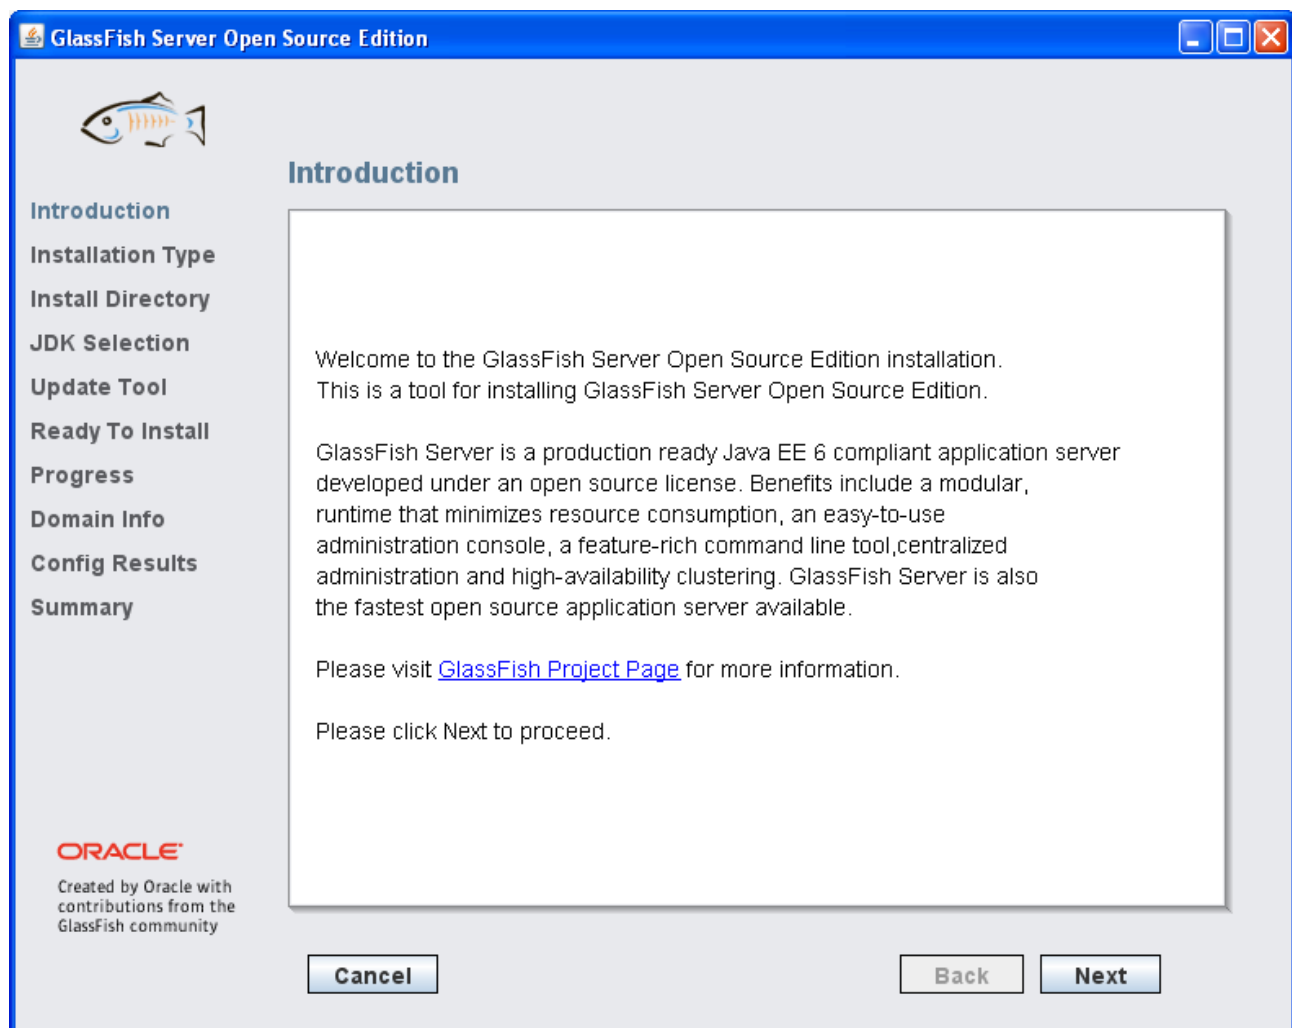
GlassFish Server Open Source Edition

Introduction

Introduction
Installation Type
Install Directory
JDK Selection
Update Tool
Ready To Install
Progress
Domain Info
Config Results
Summary

Welcome to the GlassFish Server Open Source Edition installation.
This is a tool for installing GlassFish Server Open Source Edition.

GlassFish Server is a production ready Java EE 6 compliant application server developed under an open source license. Benefits include a modular, runtime that minimizes resource consumption, an easy-to-use administration console, a feature-rich command line tool,centralized administration and high-availability clustering. GlassFish Server is also the fastest open source application server available.

Please visit GlassFish Project Page for more information.

Please click Next to proceed.

ORACLE
Created by Oracle with contributions from the GlassFish community

Cancel
Back
Next